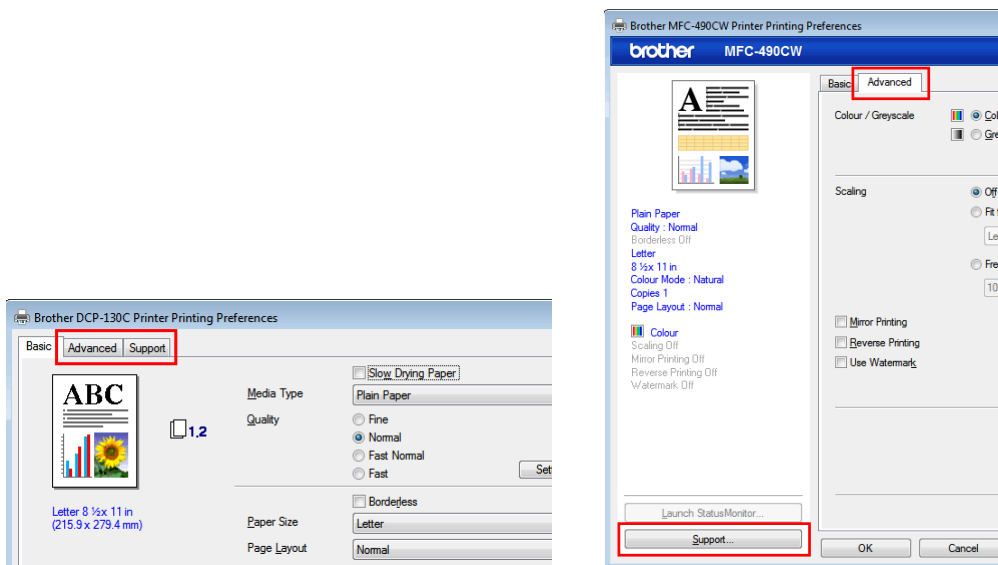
Brother DCP-130C Printer Printing Preferences

Basic | Advanced | Support

ABC

1,2

Letter 8 ½x 11 in
(215.9 x 279.4 mm)

Slow Drying Paper

Media Type: Plain Paper

Quality
Fine
Normal
Fast Normal
Fast

Set

Borderless

Paper Size: Letter

Page Layout: Normal

Brother MFC-490CW Printer Printing Preferences

brother MFC-490CW

Basic | Advanced

A

Plain Paper
Quality : Normal
Borderless Off
Letter
8 ½x 11 in
Colour Mode : Natural
Copies 1
Page Layout : Normal

Colour
Scaling Off
Mirror Printing Off
Reverse Printing Off
Watermark Off

Launch StatusMonitor...

Support...

Colour / Greyscale
Col
Gre

Scaling
Off
Fit t
Le
Fre
10

Mirror Printing
Reverse Printing
Use Watermark

OK | Cancel